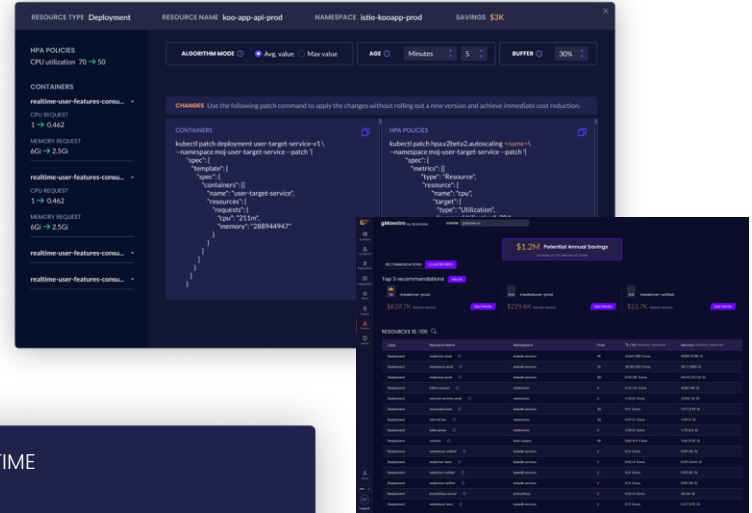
RESOURCE TYPE Deployment RESOURCE NAME koo-app-api-prod NAMESPACE istio-kooapp-prod SAVINGS $3K

HPA POLICIES
CPU utilization 70 → 50

CONTAINERS
realtime-user-features-consu...
CPU REQUEST
1 → 0.462
MEMORY REQUEST
6Gi → 2.5Gi

realtime-user-features-consu...
CPU REQUEST
1 → 0.462
MEMORY REQUEST
6Gi → 2.5Gi

realtime-user-features-consu...

realtime-user-features-consu...

ALGORITHM MODE Avg. value Max value AGE Minutes 5 BUFFER 30%

CHANGES Use the following patch command to apply the changes without rolling out a new version and achieve immediate cost reduction.

CONTAINERS
kubectl patch deployment user-target-service-v1 \
--namespace moj-user-target-service --patch '{
"spec": {
"template": {
"spec": {
"containers": [{
"name": "user-target-service",
"resources": {
"requests": {
"cpu": "211m",
"memory": "288944947"
}
}
}]
}
}
}
}'

HPA POLICIES
kubectl patch hpa.v2beta2.autoscaling <name> \
--namespace moj-user-target-service --patch '{
"spec": {
"metrics": [{
"type": "Resource",
"resource": {
"name": "cpu",
"target": {
"type": "Utilization",

gMaestro

RECOMMENDATIONS

$1.2M Potential Annual Savings

Top 3 recommendations

$639.7K
$229.8K
$22.7K

RESOURCES 15 / 105

TIME